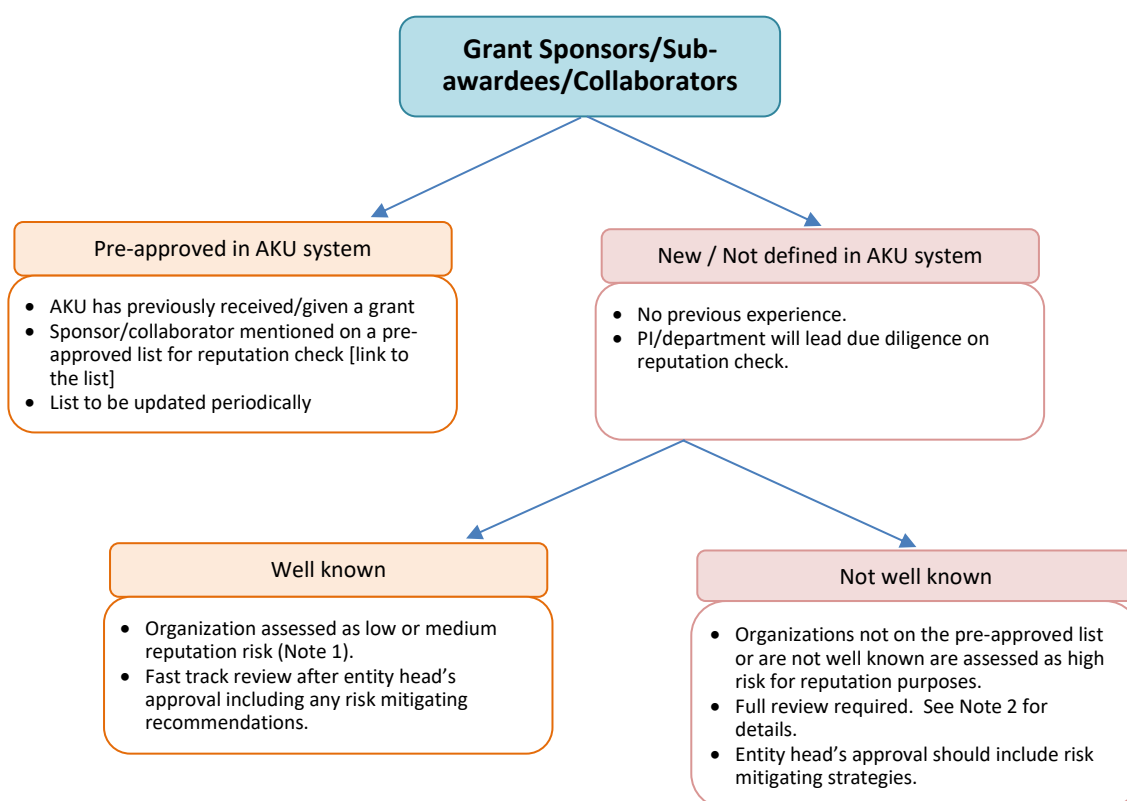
Grant Sponsors/Sub-awardees/Collaborators

Pre-approved in AKU system

- AKU has previously received/given a grant
- Sponsor/collaborator mentioned on a pre-approved list for reputation check [link to the list]
- List to be updated periodically

New / Not defined in AKU system

- No previous experience.
- PI/department will lead due diligence on reputation check.

Well known

- Organization assessed as low or medium reputation risk (Note 1).
- Fast track review after entity head's approval including any risk mitigating recommendations.

Not well known

- Organizations not on the pre-approved list or are not well known are assessed as high risk for reputation purposes.
- Full review required. See Note 2 for details.
- Entity head's approval should include risk mitigating strategies.